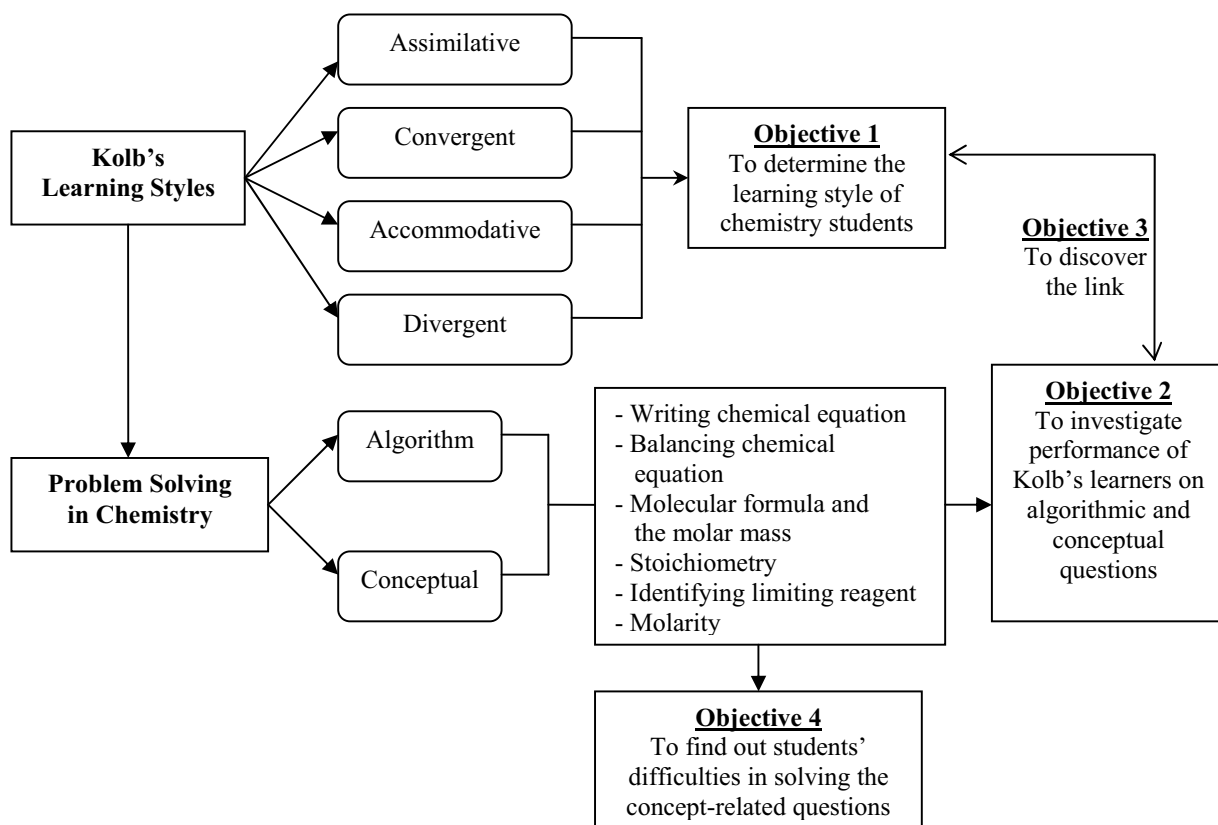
Kolb's Learning Styles

Assimilative

Convergent

Accommodative

Divergent

Objective 1
To determine the learning style of chemistry students

Objective 3
To discover the link

Problem Solving in Chemistry

Algorithm

Conceptual

- Writing chemical equation
- Balancing chemical equation
- Molecular formula and the molar mass
- Stoichiometry
- Identifying limiting reagent
- Molarity

Objective 2
To investigate performance of Kolb's learners on algorithmic and conceptual questions

Objective 4
To find out students' difficulties in solving the concept-related questions